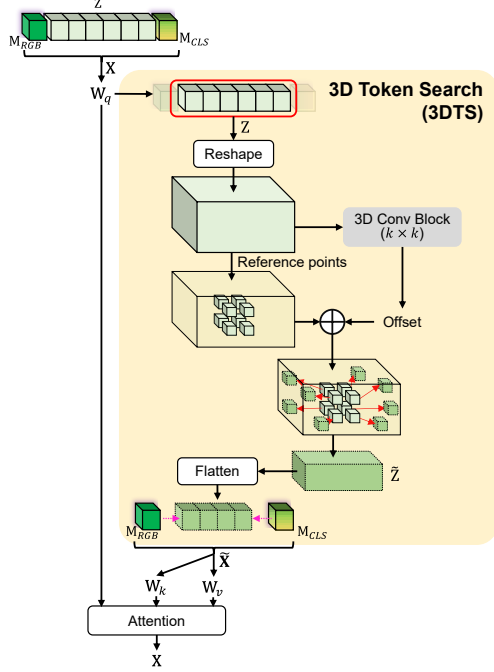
Z

$M_{RGB}$

$M_{CLS}$

X

$W_q$

3D Token Search (3DTS)

Z

Reshape

3D Conv Block $(k \times k)$

Reference points

Offset

Flatten

$\tilde{Z}$

$M_{RGB}$

$M_{CLS}$

$\tilde{X}$

$W_k$

$W_v$

Attention

X